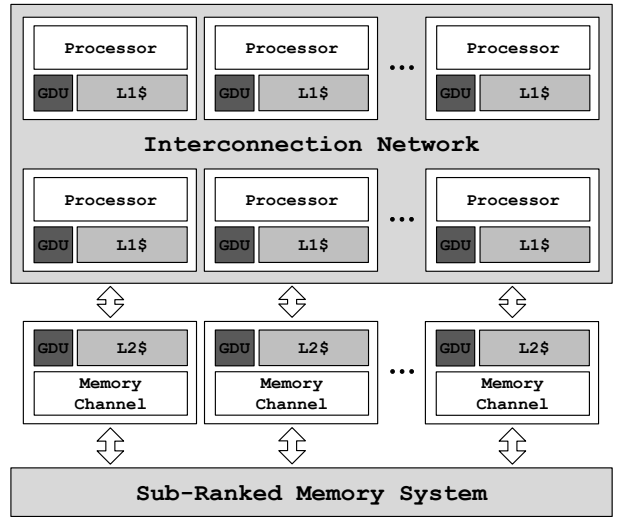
Processor

GDU L1$

Processor

GDU L1$

...

Processor

GDU L1$

Interconnection Network

Processor

GDU L1$

Processor

GDU L1$

...

Processor

GDU L1$

GDU L2$

Memory Channel

GDU L2$

Memory Channel

...

GDU L2$

Memory Channel

Sub-Ranked Memory System